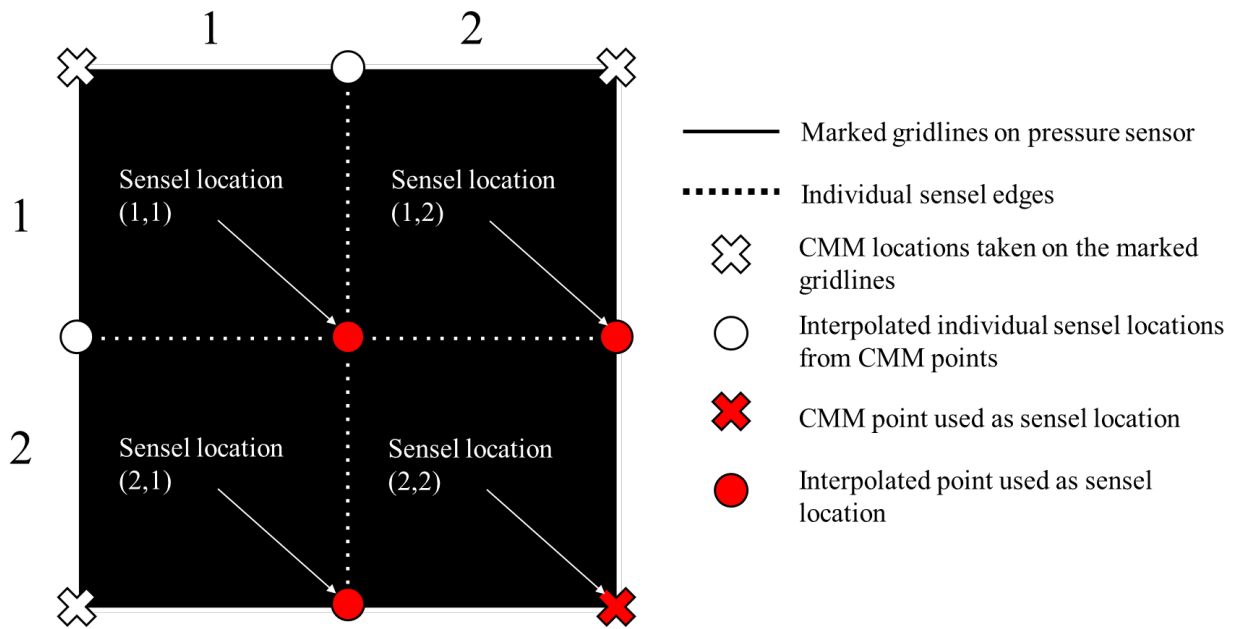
1 2

1

2

Sensel location (1,1)

Sensel location (1,2)

Sensel location (2,1)

Sensel location (2,2)

Marked gridlines on pressure sensor

Individual sensel edges

CMM locations taken on the marked gridlines

Interpolated individual sensel locations from CMM points

CMM point used as sensel location

Interpolated point used as sensel location